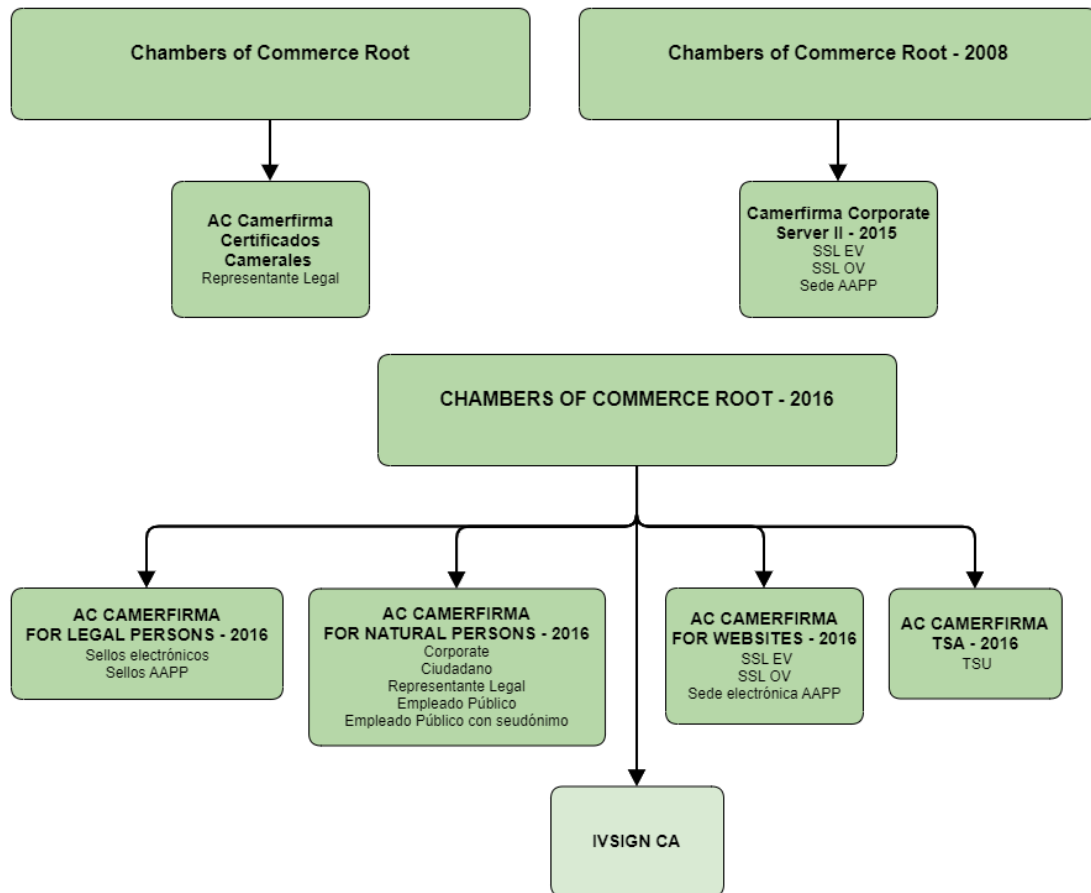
Chambers of Commerce Root

Chambers of Commerce Root - 2008

AC Camerfirma Certificados Camerales
Representante Legal

Camerfirma Corporate Server II - 2015
SSL EV
SSL OV
Sede AAPP

CHAMBERS OF COMMERCE ROOT - 2016

AC CAMERFIRMA FOR LEGAL PERSONS - 2016
Sellos electrónicos
Sellos AAPP

AC CAMERFIRMA FOR NATURAL PERSONS - 2016
Corporate
Ciudadano
Representante Legal
Empleado Público
Empleado Público con seudónimo

AC CAMERFIRMA FOR WEBSITES - 2016
SSL EV
SSL OV
Sede electrónica AAPP

AC CAMERFIRMA TSA - 2016
TSU

IVSIGN CA